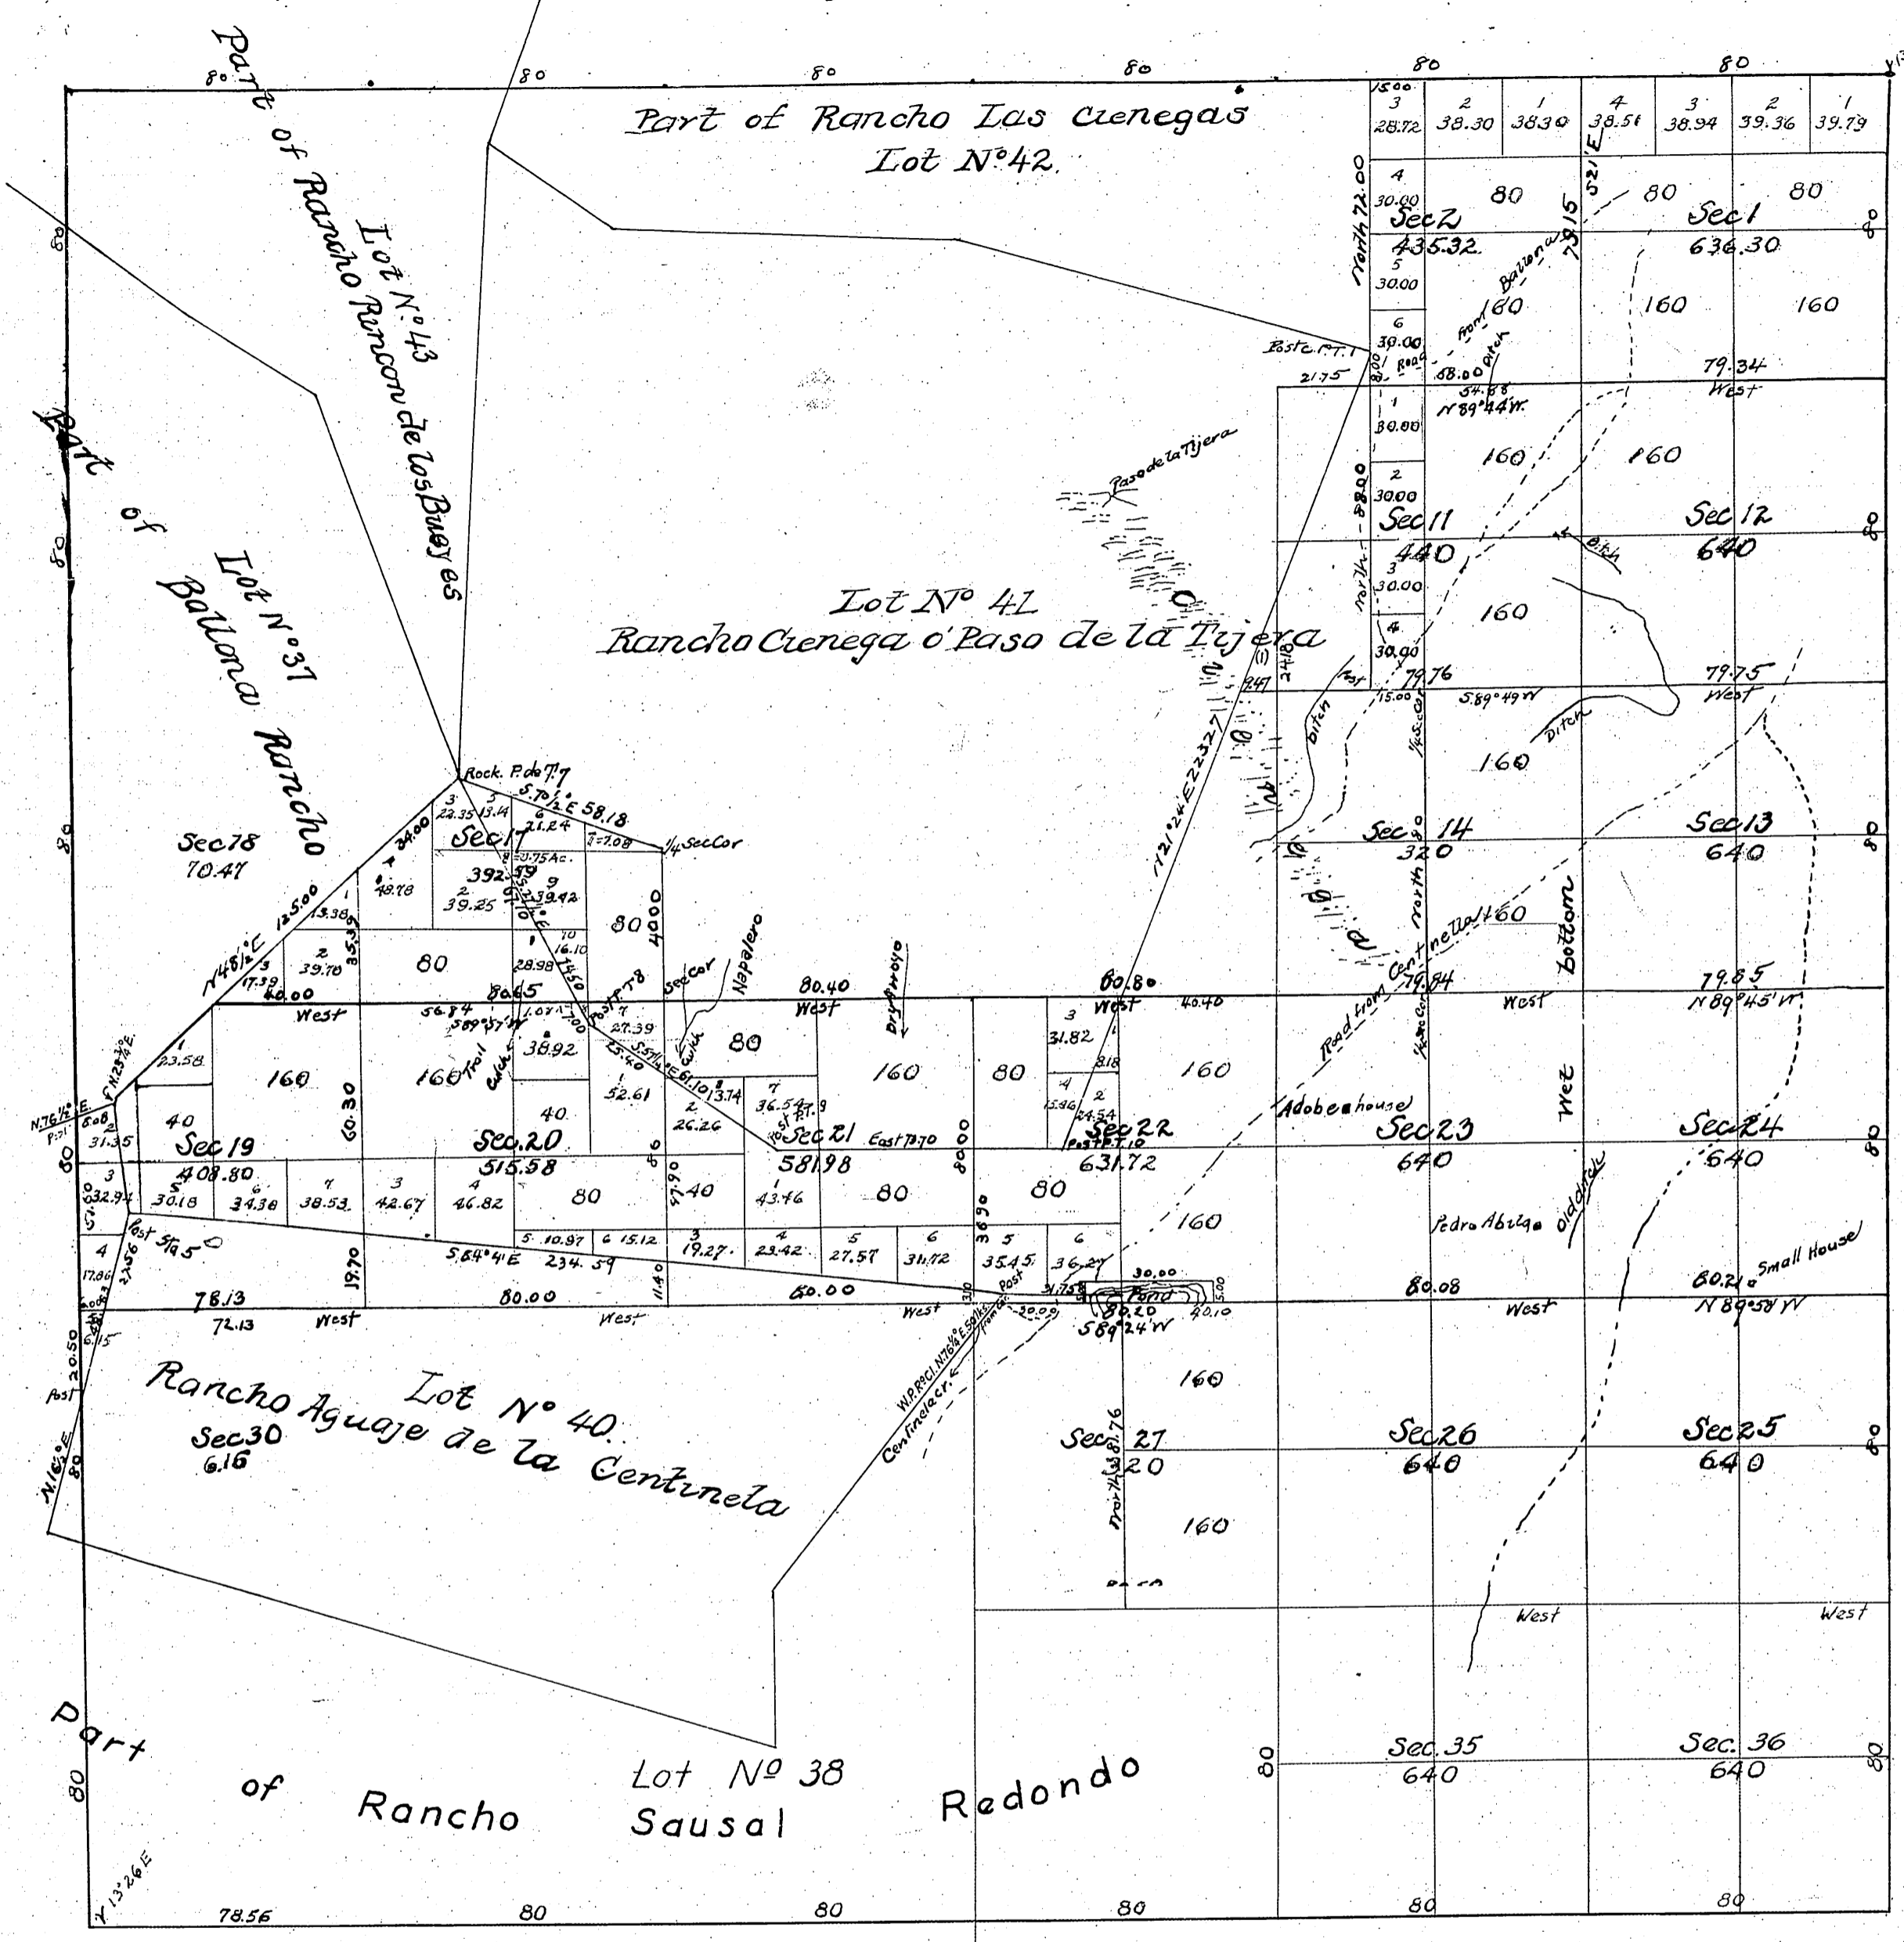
80 80 80 80 80 80

Part of Rancho Las Cienegas
Lot No 42.

Part of Rancho Rincon de los Bueyes
Lot No 43

Part of Ballona Rancho
Lot No 37

15.00
3 28.72
2 38.30
1 38.30
4 38.51
3 38.94
2 39.36
1 39.79

4 30.00
Sec 2
435.32
5 30.00
6 30.00
North 72.00
80
80
80
Sec 1
636.30
160
160
160
From Ballona
Road
Ditch
58.00
54.88
N 89°44'W
79.34
West
Post P.T.1
21.75
1 30.00
2 30.00
3 30.00
4 30.00
Sec 11
440
160
160
160
Sec 12
640
Paso de la Tijera
Ditch
79.76
15.00
S.89°49'W
79.75
West
Ditch
160
Sec 14
320
Sec 13
640
North
West
Bottom
Road from Centinella
160
79.84
West
79.85
N 89°45'W

Lot No 41
Rancho Cienega o' Paso de la Tijera

N 21°24'E 223.27
247
24.18

Rock. P. de T.7
S.70½E 58.18
¼ Sec Cor
Sec 18
70.47
Sec 17
392.59
3 22.35
5 13.14
6 21.24
8 7.08
0.75 Ac.
34.00
48.78
2 39.25
9 39.42
80
40.00
10 16.10
28.98
14.50
N 48½°E 125.00
13.38
2 39.70
3 17.39
40.00
80
80.65
West
56.84
S 89°57'W
1.07
7.00
Post P.T.8
7 27.39
Sec Cor
Napalero
80.40
West
Dry Arroyo
80.80
West
40.40
Trail
Gulch
38.92
25.40
S 57¼ E 61.10
13.74
80
1 23.58
160
160
160
160
80
3 31.82
160
60.30
1 52.61
7 36.54
2 26.26
4 15.86
2 24.54
8.18
Adobe house
N 76½°E
F.N.23¾°E
40
Sec 19
408.80
Sec 20
515.58
40
Post P.T.9
Sec 21
581.98
East 73.70
80.00
Post P.T.10
Sec 22
631.72
Sec 23
640
Sec 24
640
2 31.35
3 32.97
5 30.18
6 34.38
7 38.53
3 42.67
4 46.82
80
47.90
47.40
1 43.46
80
80
160
Pedro Abila
Old ditch
4 17.86
Post Sta 5
19.70
5 10.97
6 15.12
3 19.27
4 23.42
5 27.57
6 31.72
36.90
5 35.45
6 36.27
S 84°4'E 234.59
11.40
80.00
30.00
Pond
5.00
80.08
80.21
Small House
78.13
72.13
West
80.00
West
80.00
West
Post
80.20
40.10
S 89°24'W
West
N 89°58'W
20.50
Post
N 16½°E
W.P. Rec'l N 76½°E 50 lks
From Centinela Cr.
160
Sec 27
320
North 38.76
160
Sec 26
640
Sec 25
640

Lot No 40.
Rancho Aguaje de la Centinela
Sec 30
6.16

West
West

Part of Rancho Sausal Redondo
Lot No 38

80
Sec. 35
640
Sec. 36
640
80
N 13°26'E
78.56
80 80 80 80 80